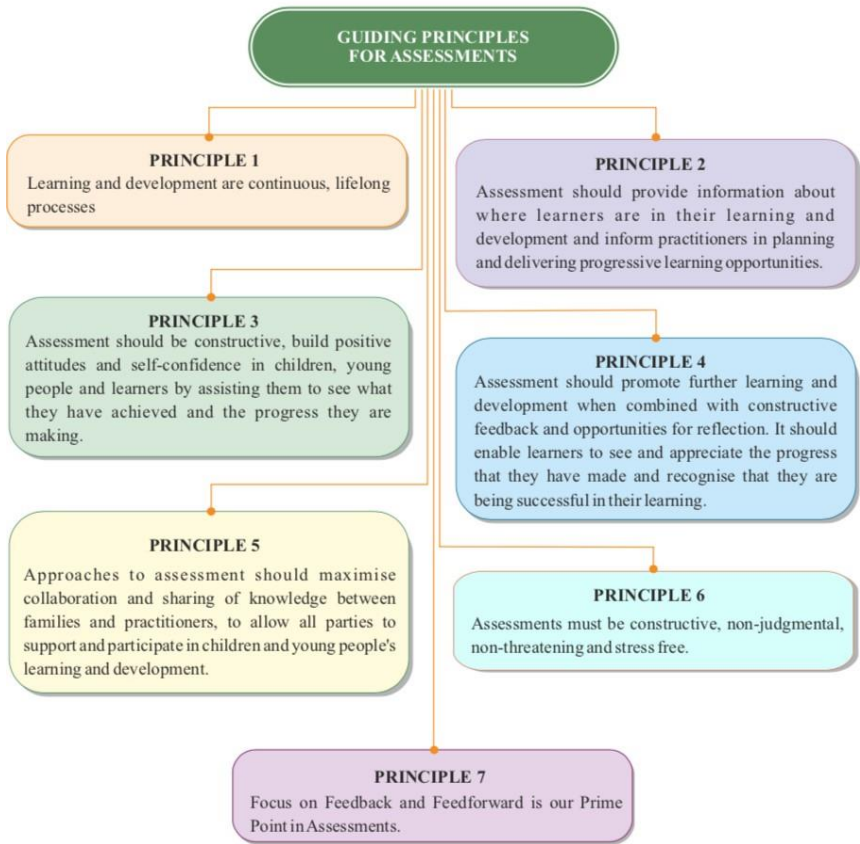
GUIDING PRINCIPLES FOR ASSESSMENTS

PRINCIPLE 1
Learning and development are continuous, lifelong processes

PRINCIPLE 2
Assessment should provide information about where learners are in their learning and development and inform practitioners in planning and delivering progressive learning opportunities.

PRINCIPLE 3
Assessment should be constructive, build positive attitudes and self-confidence in children, young people and learners by assisting them to see what they have achieved and the progress they are making.

PRINCIPLE 4
Assessment should promote further learning and development when combined with constructive feedback and opportunities for reflection. It should enable learners to see and appreciate the progress that they have made and recognise that they are being successful in their learning.

PRINCIPLE 5
Approaches to assessment should maximise collaboration and sharing of knowledge between families and practitioners, to allow all parties to support and participate in children and young people's learning and development.

PRINCIPLE 6
Assessments must be constructive, non-judgmental, non-threatening and stress free.

PRINCIPLE 7
Focus on Feedback and Feedforward is our Prime Point in Assessments.